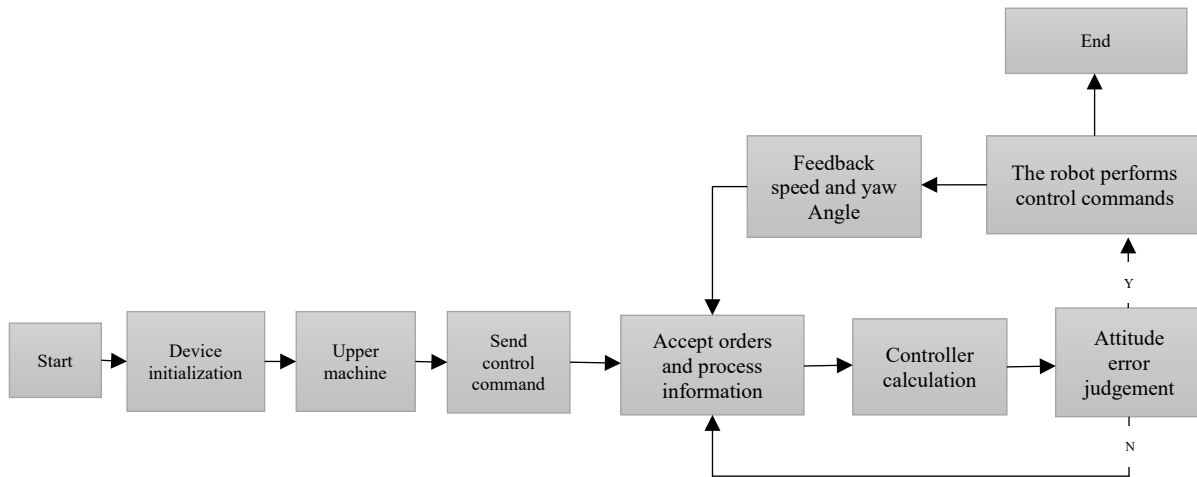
End

Feedback speed and yaw Angle

The robot performs control commands

Y

Start

Device initialization

Upper machine

Send control command

Accept orders and process information

Controller calculation

Attitude error judgement

N